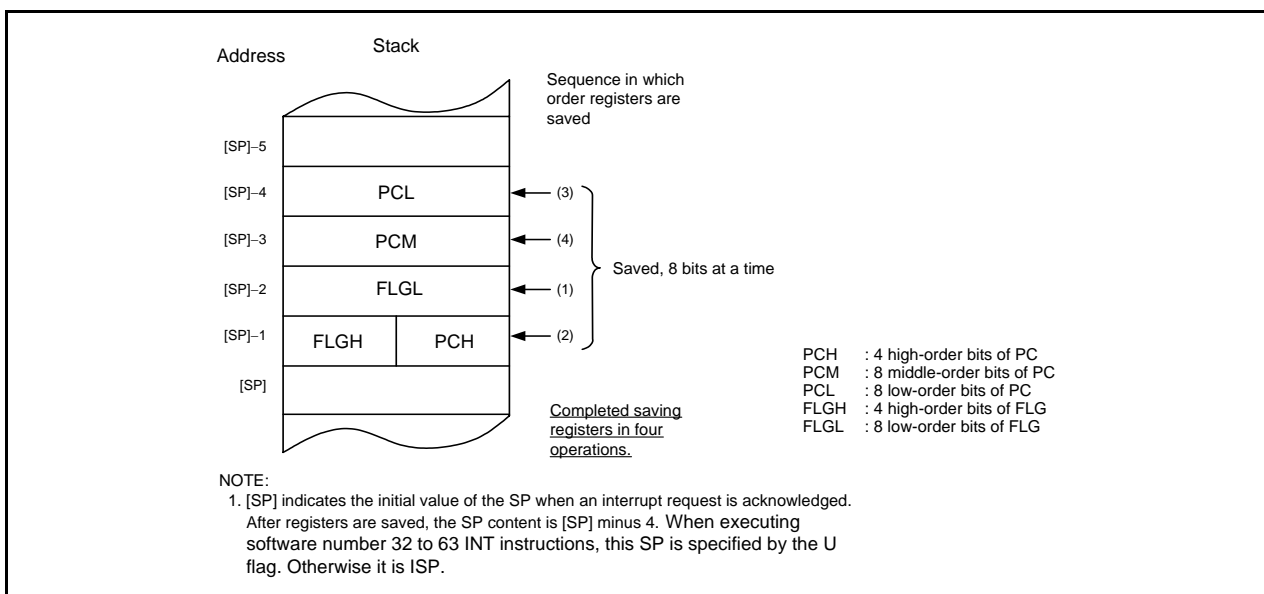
Address

Stack

Sequence in which order registers are saved

[SP]−5

[SP]−4 PCL (3)

[SP]−3 PCM (4)

Saved, 8 bits at a time

[SP]−2 FLGL (1)

[SP]−1 FLGH PCH (2)

[SP]

Completed saving registers in four operations.

PCH : 4 high-order bits of PC
PCM : 8 middle-order bits of PC
PCL : 8 low-order bits of PC
FLGH : 4 high-order bits of FLG
FLGL : 8 low-order bits of FLG

NOTE:
1. [SP] indicates the initial value of the SP when an interrupt request is acknowledged. After registers are saved, the SP content is [SP] minus 4. When executing software number 32 to 63 INT instructions, this SP is specified by the U flag. Otherwise it is ISP.